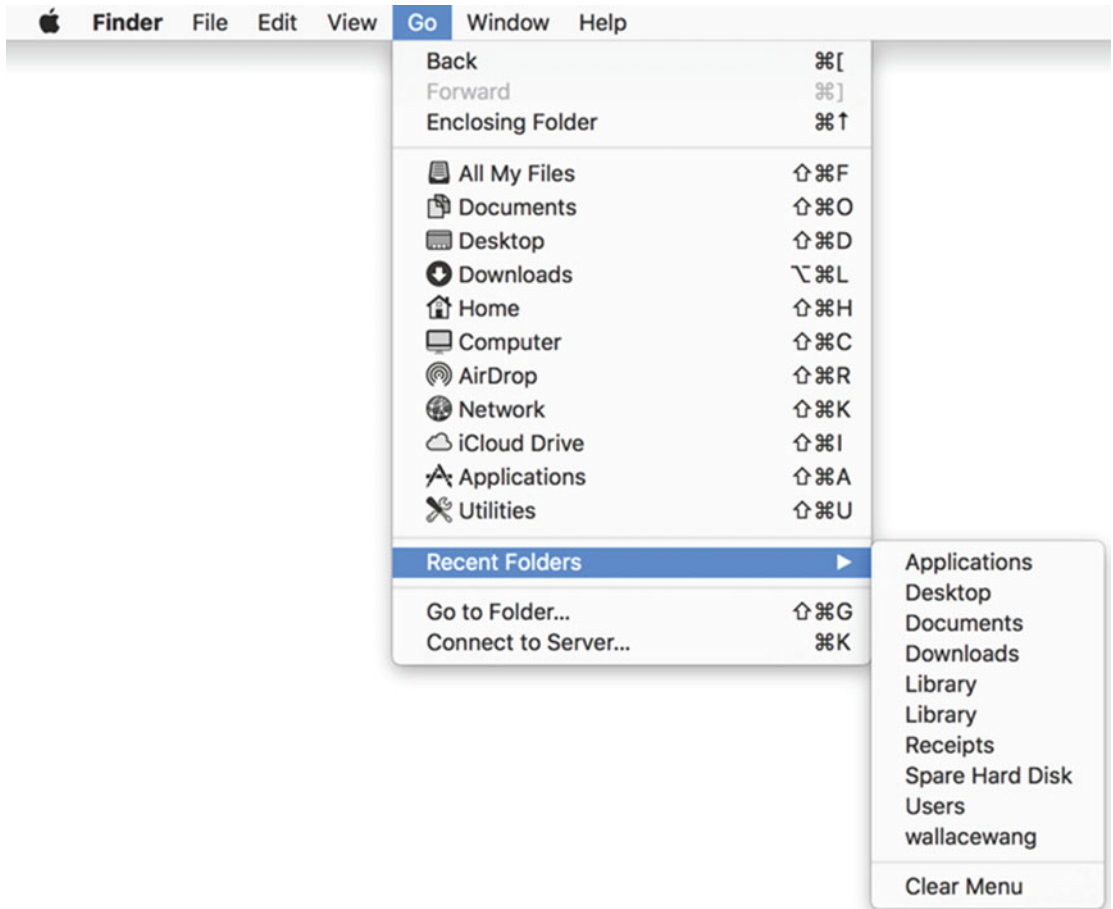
Finder File Edit View Go Window Help

Back ⌘[
Forward ⌘]
Enclosing Folder ⌘↑

All My Files ⇧⌘F
Documents ⇧⌘O
Desktop ⇧⌘D
Downloads ⌥⌘L
Home ⇧⌘H
Computer ⇧⌘C
AirDrop ⇧⌘R
Network ⇧⌘K
iCloud Drive ⇧⌘I
Applications ⇧⌘A
Utilities ⇧⌘U

Recent Folders ▶

Go to Folder... ⇧⌘G
Connect to Server... ⌘K

Applications
Desktop
Documents
Downloads
Library
Library
Receipts
Spare Hard Disk
Users
wallacewang

Clear Menu